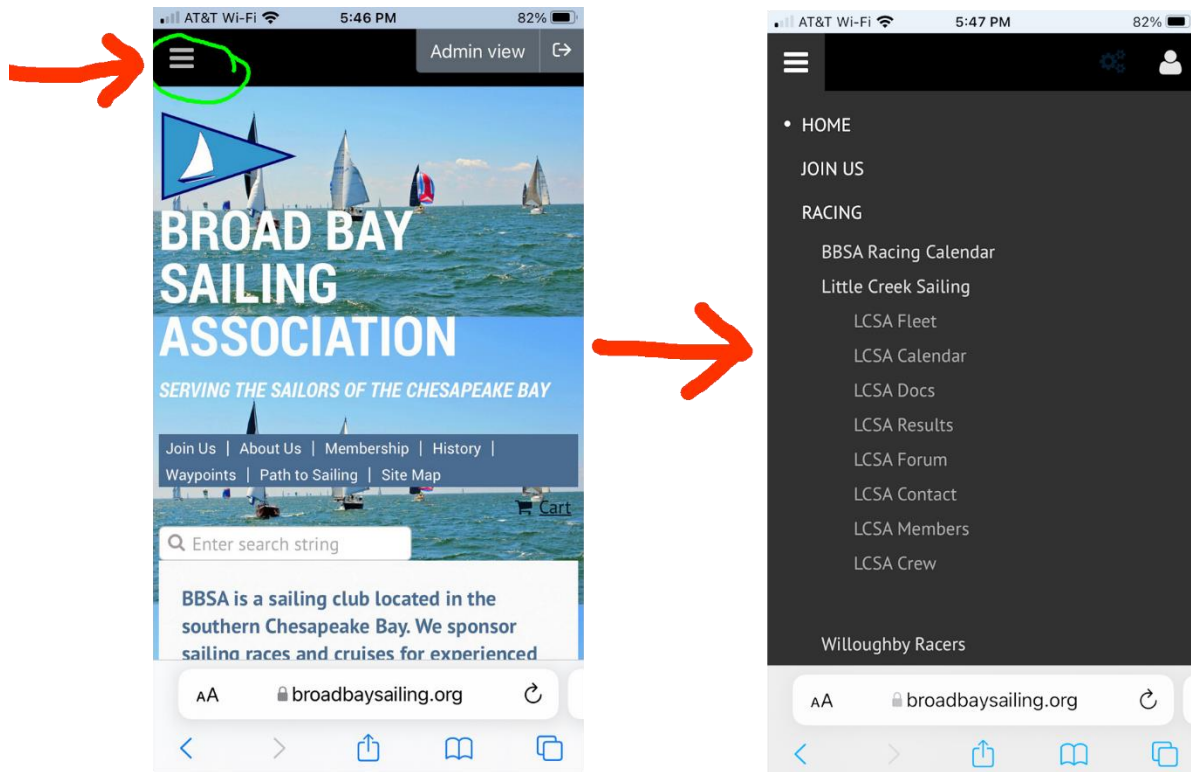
AT&T Wi-Fi 5:46 PM 82%

Admin view

BROAD BAY SAILING ASSOCIATION

SERVING THE SAILORS OF THE CHESAPEAKE BAY

Join Us | About Us | Membership | History | Waypoints | Path to Sailing | Site Map

Cart

Enter search string

BBSA is a sailing club located in the southern Chesapeake Bay. We sponsor sailing races and cruises for experienced

AA broadbaysailing.org

AT&T Wi-Fi 5:47 PM 82%

HOME
JOIN US
RACING
BBSA Racing Calendar
Little Creek Sailing
LCSA Fleet
LCSA Calendar
LCSA Docs
LCSA Results
LCSA Forum
LCSA Contact
LCSA Members
LCSA Crew
Willoughby Racers

AA broadbaysailing.org